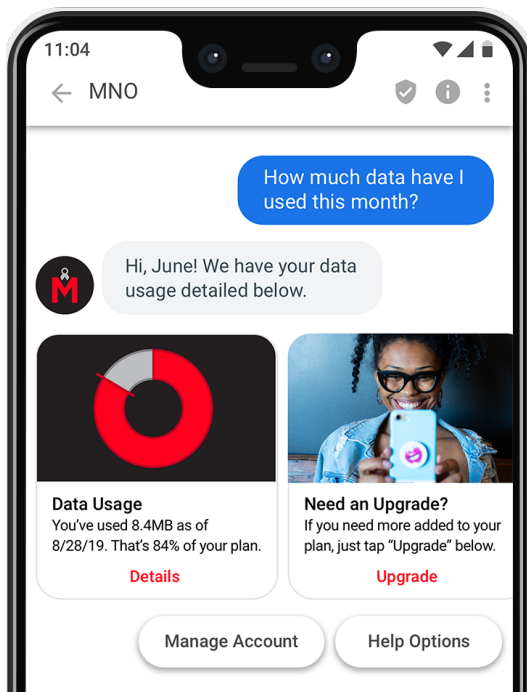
11:04

MNO

How much data have I used this month?

Hi, June! We have your data usage detailed below.

M

Data Usage
You've used 8.4MB as of 8/28/19. That's 84% of your plan.
Details

Need an Upgrade?
If you need more added to your plan, just tap "Upgrade" below.
Upgrade

Manage Account
Help Options